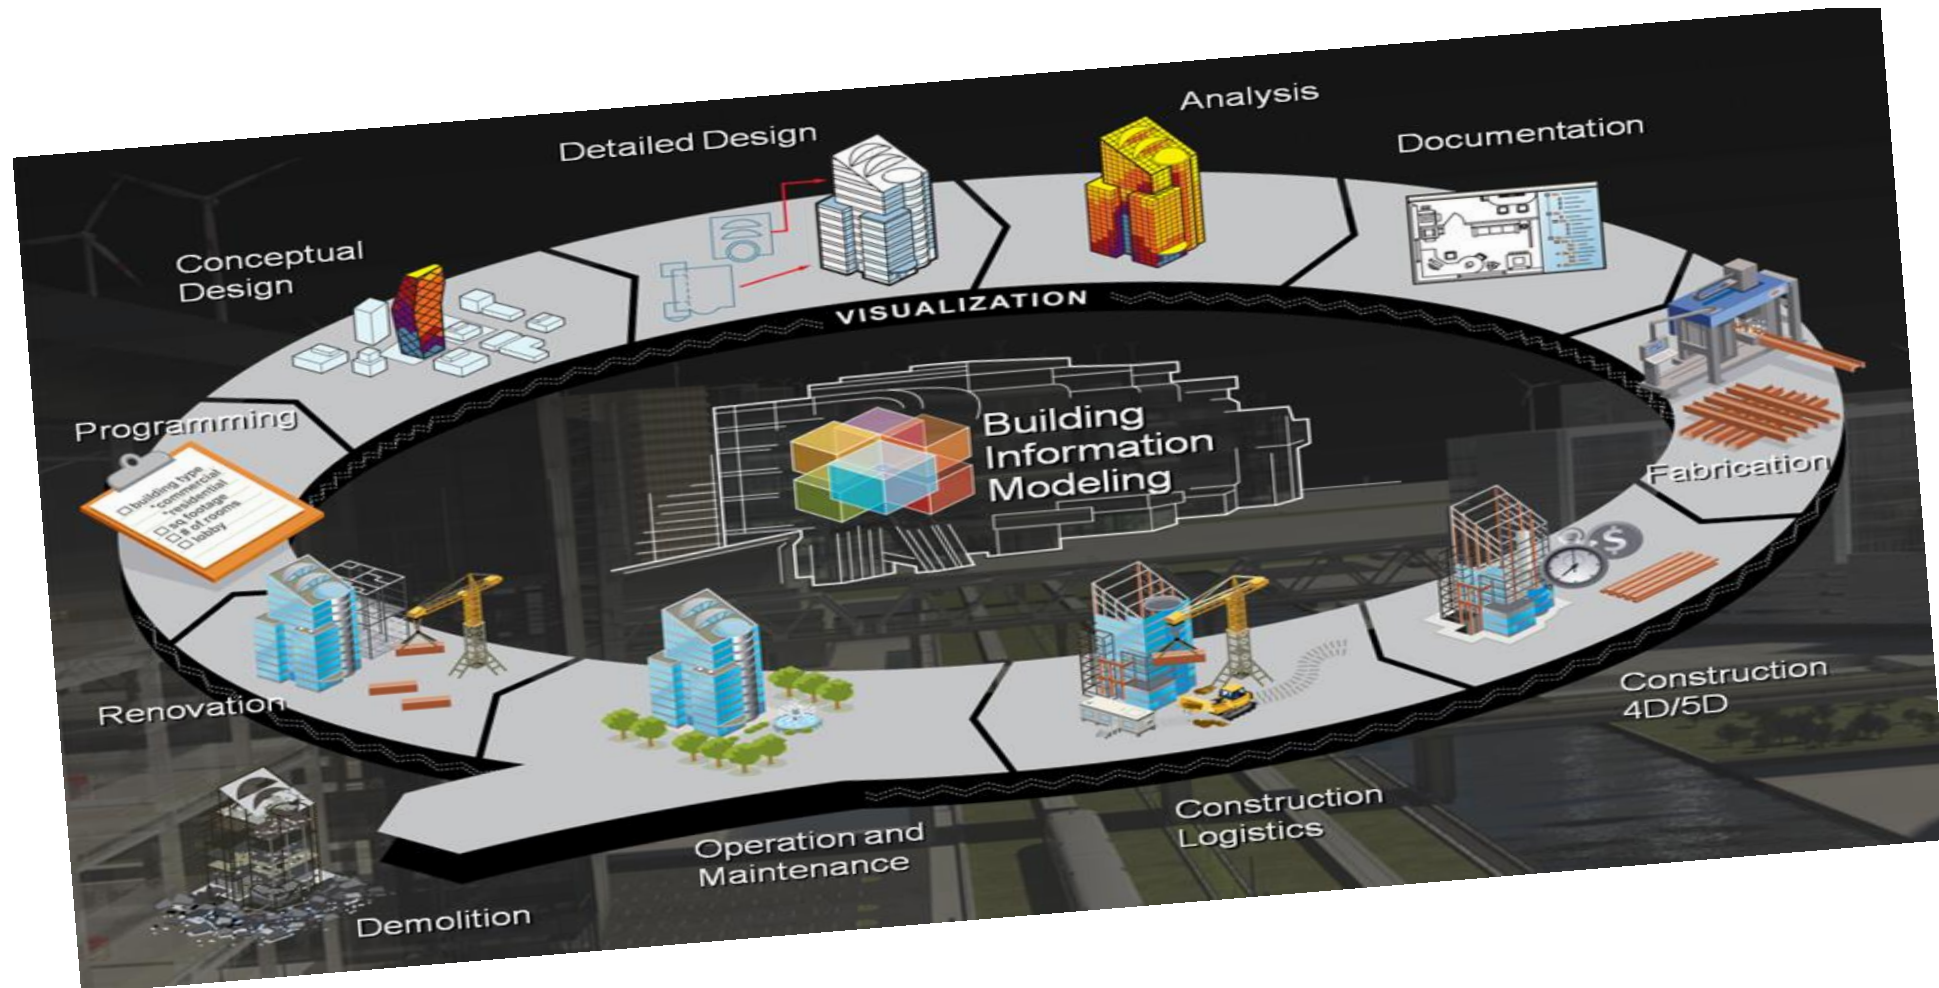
Analysis

Detailed Design

Documentation

Conceptual Design

VISUALIZATION

Programming

Building Information Modeling

Fabrication

building type
commercial
residential
sq footage
# of rooms
lobby

Construction 4D/5D

Renovation

Construction Logistics

Operation and Maintenance

Demolition